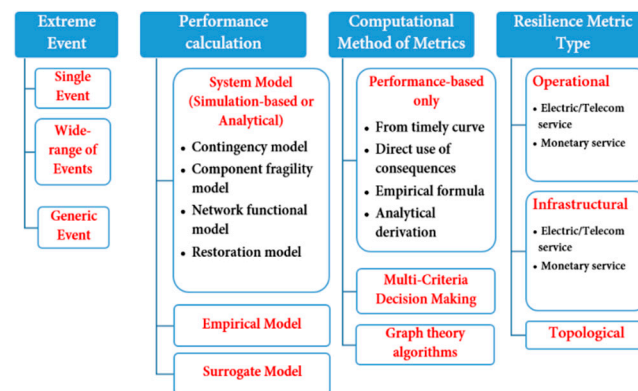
Extreme Event

Single Event

Wide-range of Events

Generic Event

Performance calculation

System Model (Simulation-based or Analytical)

- Contingency model
- Component fragility model
- Network functional model
- Restoration model

Empirical Model

Surrogate Model

Computational Method of Metrics

Performance-based only

- From timely curve
- Direct use of consequences
- Empirical formula
- Analytical derivation

Multi-Criteria Decision Making

Graph theory algorithms

Resilience Metric Type

Operational

- Electric/Telecom service
- Monetary service

Infrastructural

- Electric/Telecom service
- Monetary service

Topological